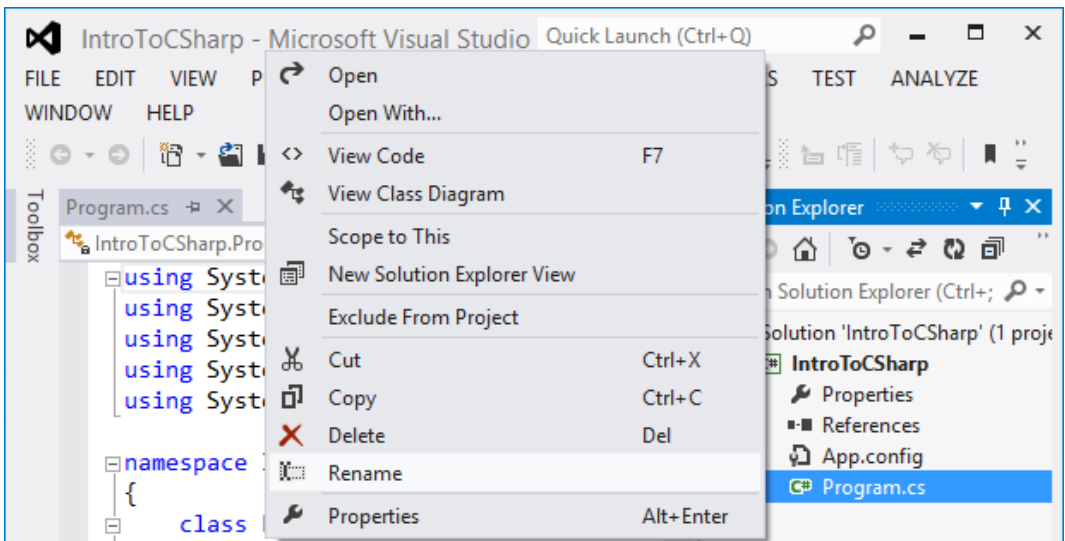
IntroToCSharp - Microsoft Visual Studio
Quick Launch (Ctrl+Q)

FILE EDIT VIEW P S TEST ANALYZE
WINDOW HELP

Toolbox

Program.cs
IntroToCSharp.Pro

using Syst
using Syst
using Syst
using Syst
using Syst

namespace
{
class

Open
Open With...
View Code F7
View Class Diagram
Scope to This
New Solution Explorer View
Exclude From Project
Cut Ctrl+X
Copy Ctrl+C
Delete Del
Rename
Properties Alt+Enter

on Explorer
n Solution Explorer (Ctrl+;
Solution 'IntroToCSharp' (1 proje
IntroToCSharp
Properties
References
App.config
Program.cs